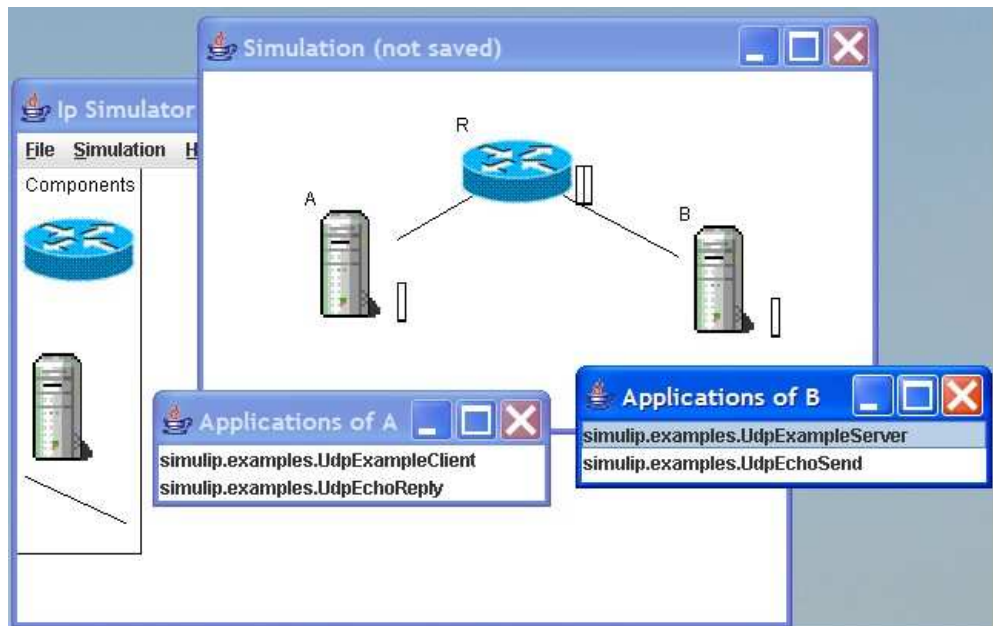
Simulation (not saved)

Ip Simulator

File Simulation H

Components

R

A

B

Applications of A

simulip.examples.UdpExampleClient
simulip.examples.UdpEchoReply

Applications of B

simulip.examples.UdpExampleServer
simulip.examples.UdpEchoSend